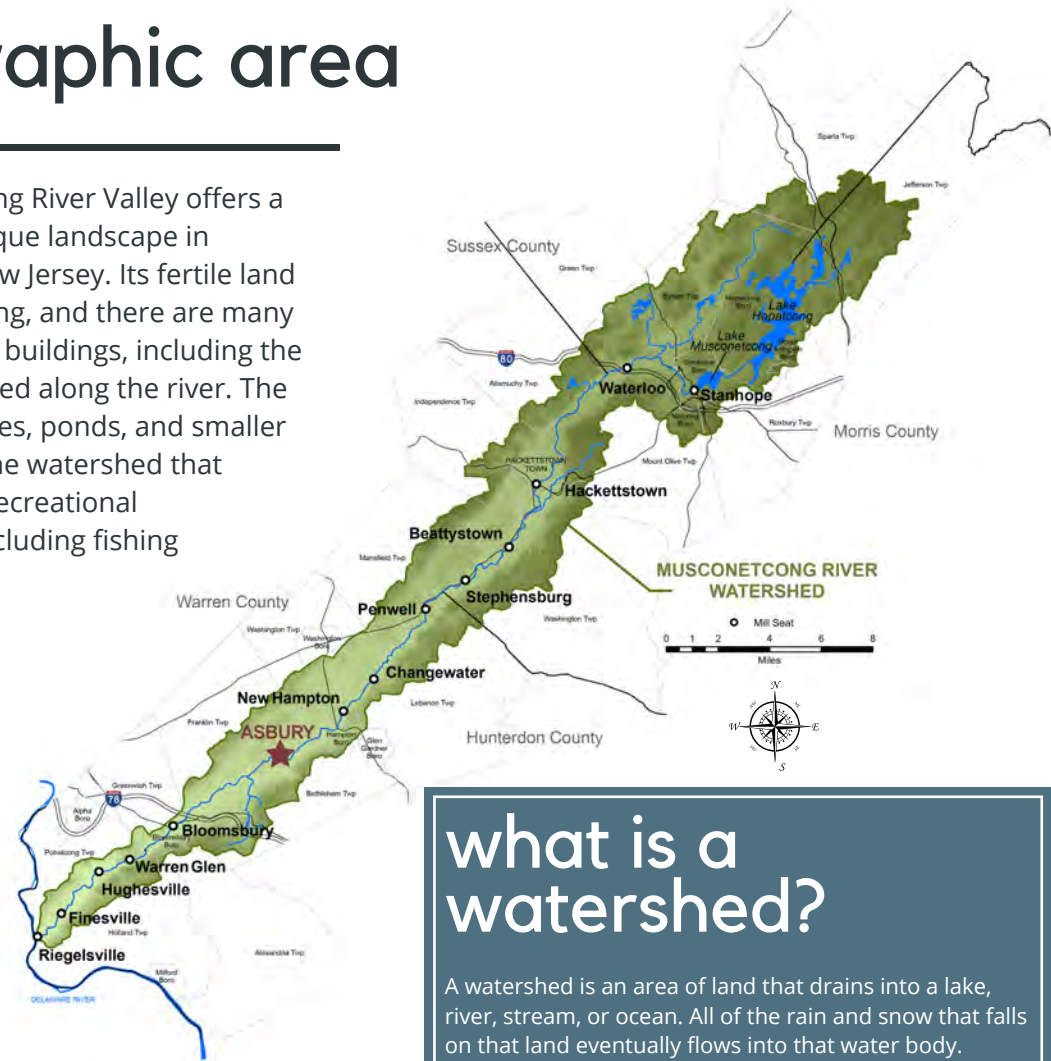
aphic area

ng River Valley offers a que landscape in w Jersey. Its fertile land ng, and there are many buildings, including the ed along the river. The es, ponds, and smaller he watershed that ecreational cluding fishing

Sussex County
Green Twp
Sparta Twp
Jefferson Twp
Byram Twp
Lake Hopatcong
Lake Musconetcong
80
Allamuchy Twp
Independence Twp
Waterloo
Stanhope
Roxbury Twp
Morris County
HACKETTSTOWN TOWN
Mount Olive Twp
Hackettstown
Mansfield Twp
Beattystown
MUSCONETCONG RIVER WATERSHED
Stephensburg
Warren County
Penwell
Washington Twp
Mill Seat
0 1 2 4 6 8
Miles
Washington Boro
Changewater
Lebanon Twp
New Hampton
Franklin Twp
ASBURY
Hampton Boro
Glen Gardner Boro
Hunterdon County
N
W
E
S
Greenwich Twp
78
Alpha Boro
Bethlehem Twp
Bloomsbury
Pohatcong Twp
Bloomsbury Boro
Warren Glen
Hughesville
Finesville
Holland Twp
Alexandria Twp
Riegelsville
Milford Boro
DELAWARE RIVER

what is a watershed?

A watershed is an area of land that drains into a lake, river, stream, or ocean. All of the rain and snow that falls on that land eventually flows into that water body.